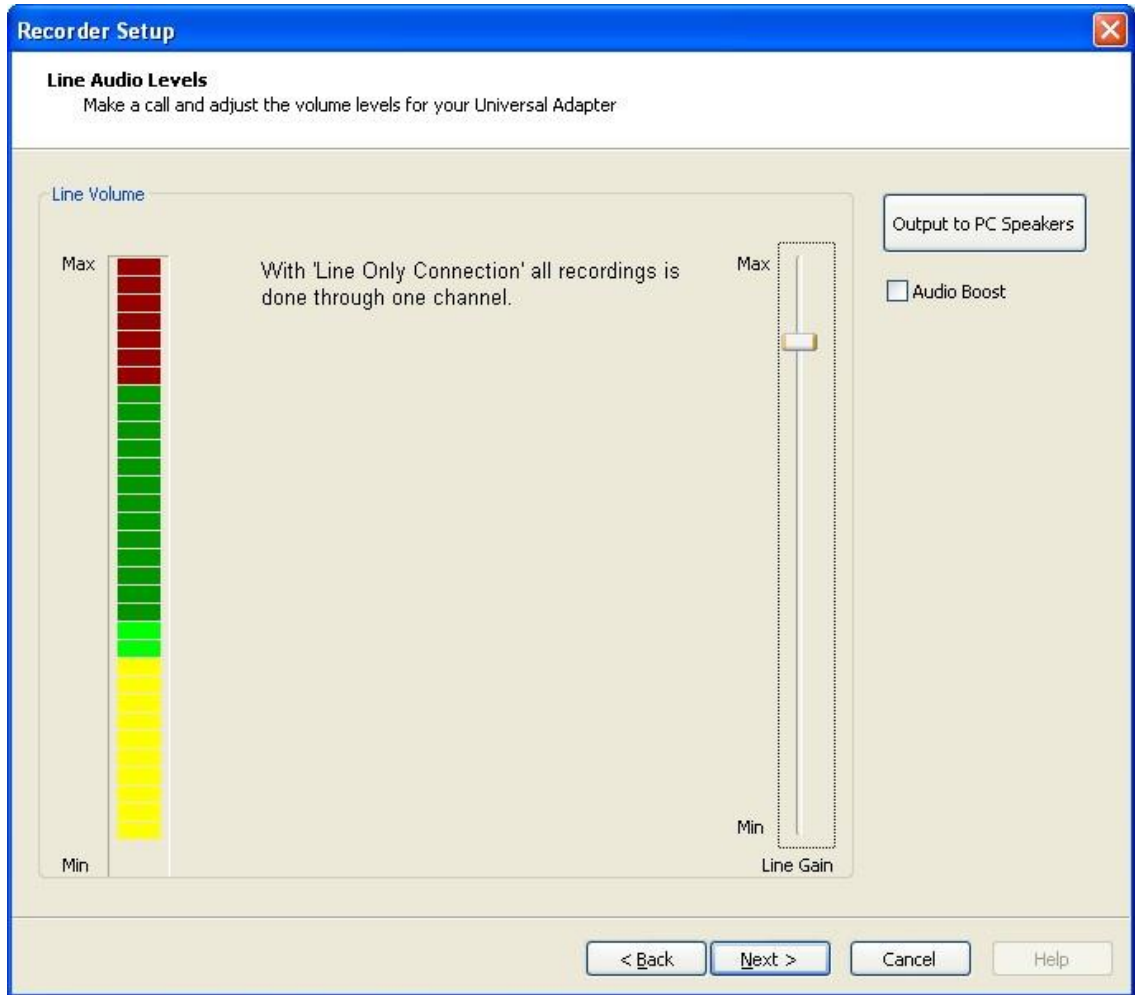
Recorder Setup

Line Audio Levels
Make a call and adjust the volume levels for your Universal Adapter

Line Volume

Max

Min

With 'Line Only Connection' all recordings is done through one channel.

Max

Min

Line Gain

Output to PC Speakers

Audio Boost

< Back

Next >

Cancel

Help